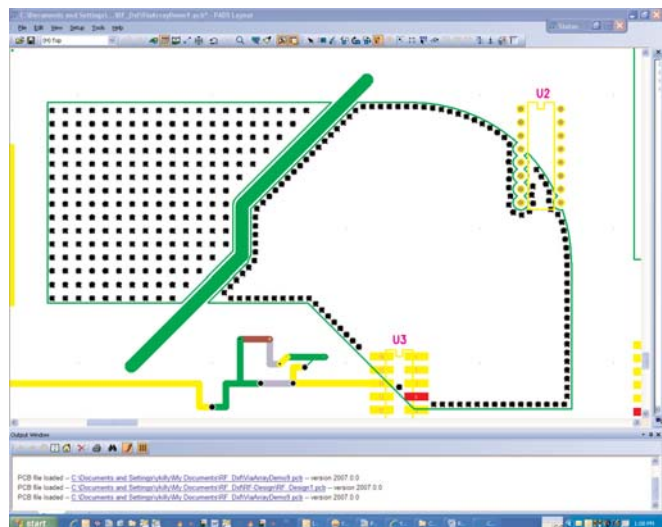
C:\Documents and Settings\...\RF_DxfViaArrayDemo9.pcb* - PADS Layout

File Edit View Setup Tools Help

(R) Top

Status

U2

U3

Output Window

PCB file loaded -- C:\Documents and Settings\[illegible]\My Documents\RF_DxfViaArrayDemo9.pcb -- version 2007.0.0

PCB file loaded -- C:\Documents and Settings\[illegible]\RF_Design\RF_Design1.pcb -- version 2007.0.0

PCB file loaded -- C:\Documents and Settings\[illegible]\My Documents\RF_DxfViaArrayDemo9.pcb -- version 2007.0.0

start